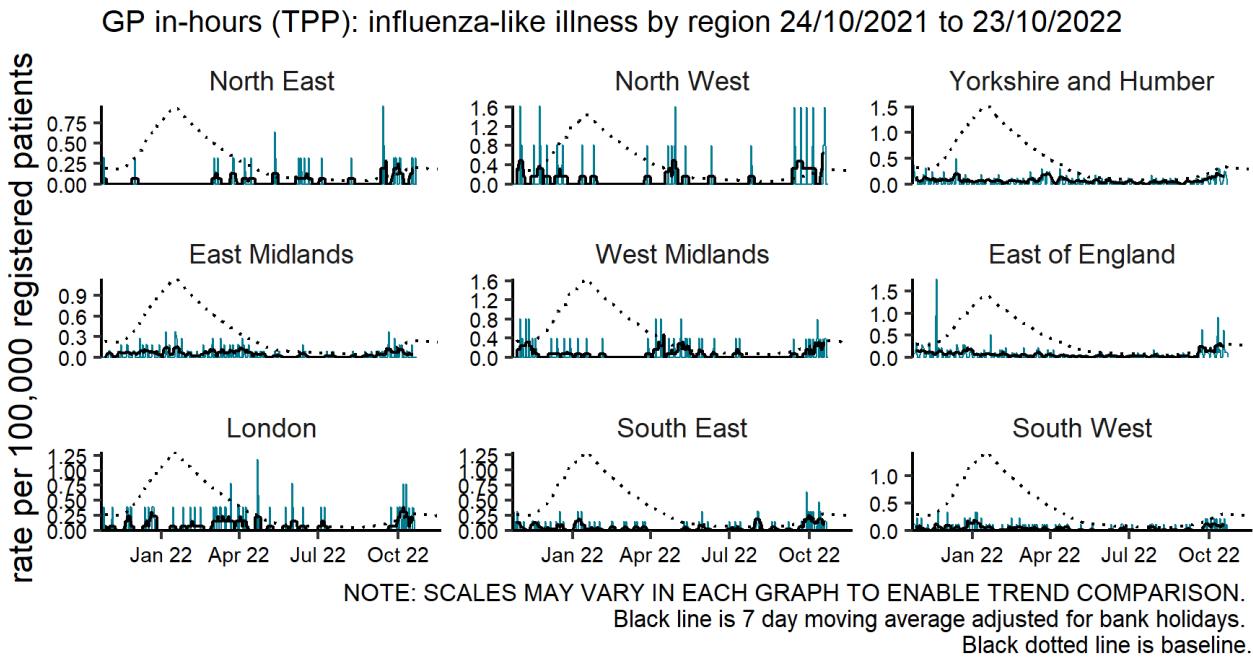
GP in-hours (TPP): influenza-like illness by region 24/10/2021 to 23/10/2022

rate per 100,000 registered patients

North East
0.75
0.50
0.25
0.00

North West
1.6
1.2
0.8
0.4
0.0

Yorkshire and Humber
1.5
1.0
0.5
0.0

East Midlands
0.9
0.6
0.3
0.0

West Midlands
1.6
1.2
0.8
0.4
0.0

East of England
1.5
1.0
0.5
0.0

London
1.25
1.00
0.75
0.50
0.25
0.00

South East
1.25
1.00
0.75
0.50
0.25
0.00

South West
1.0
0.5
0.0

Jan 22 Apr 22 Jul 22 Oct 22
Jan 22 Apr 22 Jul 22 Oct 22
Jan 22 Apr 22 Jul 22 Oct 22

NOTE: SCALES MAY VARY IN EACH GRAPH TO ENABLE TREND COMPARISON.
Black line is 7 day moving average adjusted for bank holidays.
Black dotted line is baseline.